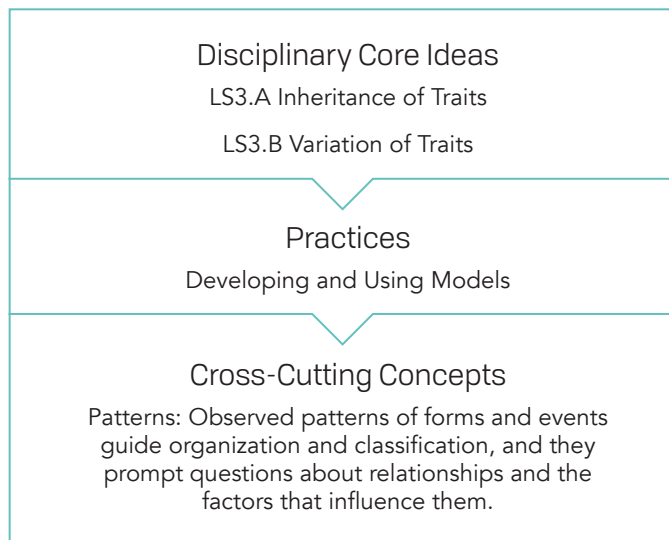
Disciplinary Core Ideas

LS3.A Inheritance of Traits

LS3.B Variation of Traits

Practices

Developing and Using Models

Cross-Cutting Concepts

Patterns: Observed patterns of forms and events guide organization and classification, and they prompt questions about relationships and the factors that influence them.